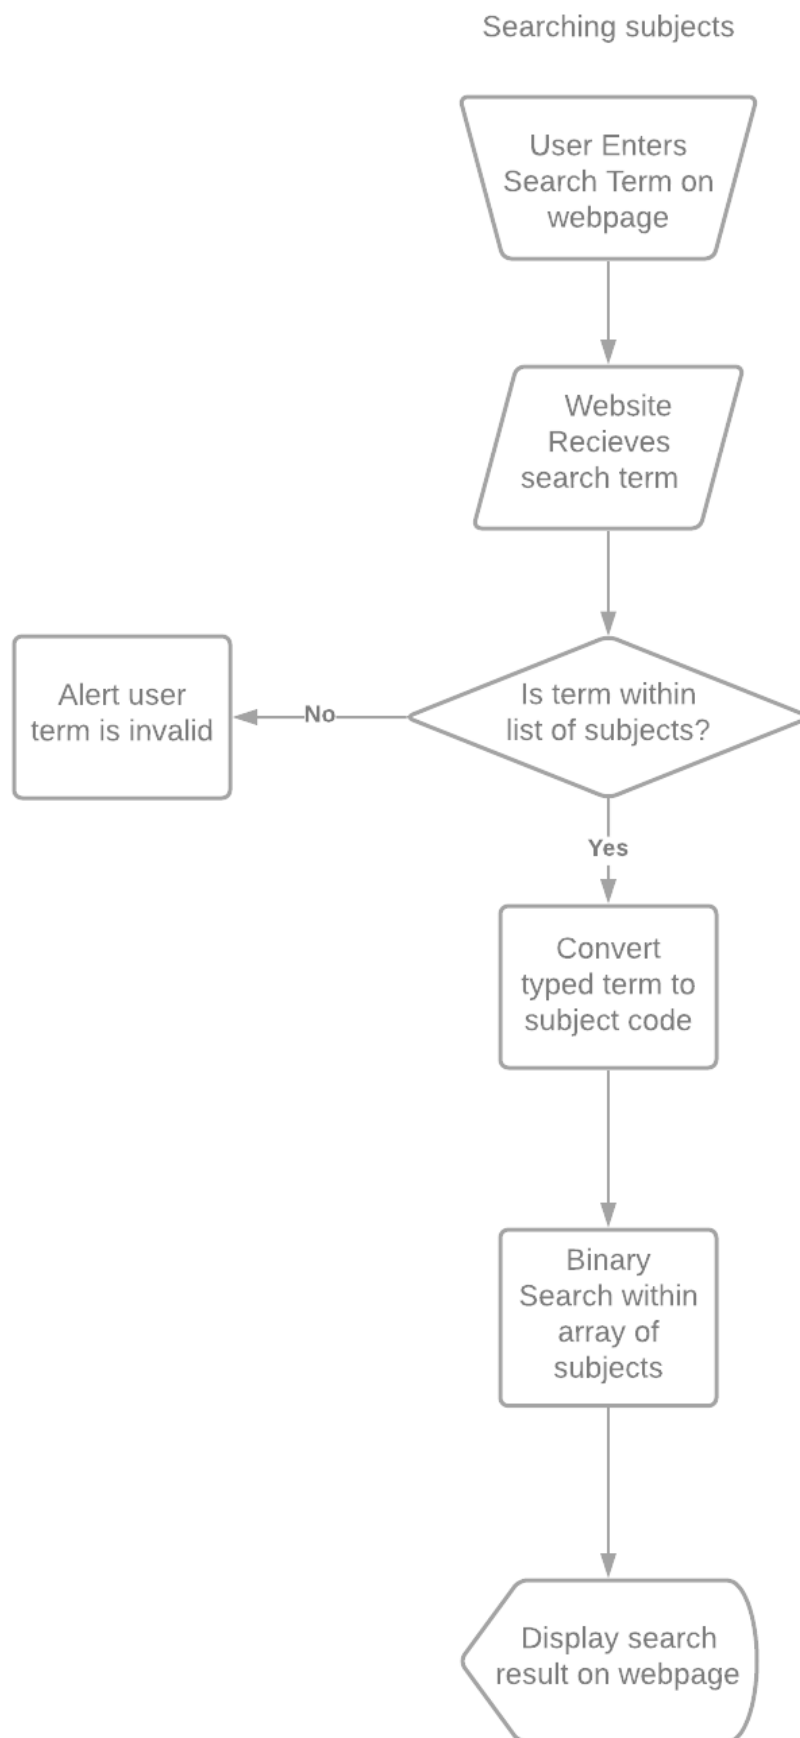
Searching subjects

User Enters Search Term on webpage

Website Recieves search term

Is term within list of subjects?

No

Alert user term is invalid

Yes

Convert typed term to subject code

Binary Search within array of subjects

Display search result on webpage